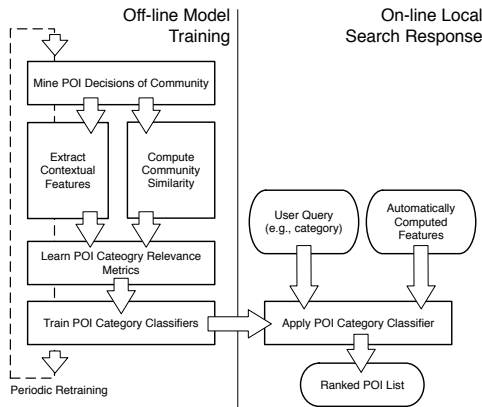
Off-line Model Training

On-line Local Search Response

Mine POI Decisions of Community

Extract Contextual Features

Compute Community Similarity

Learn POI Category Relevance Metrics

Train POI Category Classifiers

Periodic Retraining

User Query (e.g., category)

Automatically Computed Features

Apply POI Category Classifier

Ranked POI List